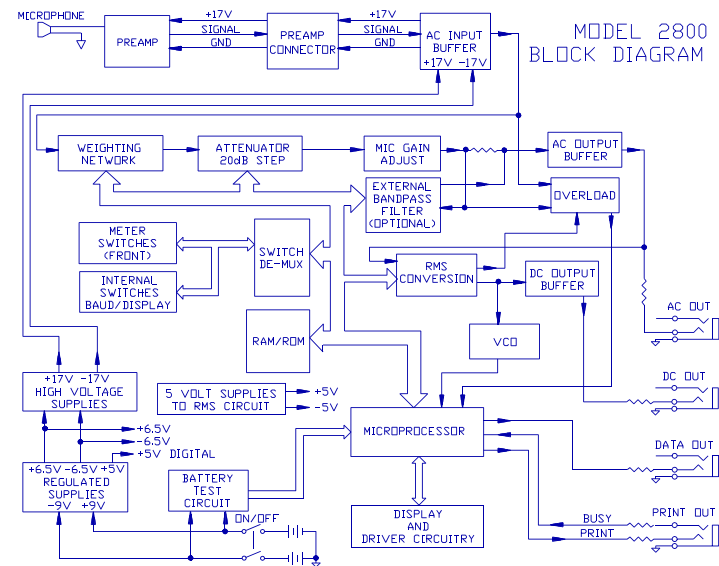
MODEL 2800
BLOCK DIAGRAM

MICROPHONE

PREAMP

+17V
SIGNAL
GND

PREAMP CONNECTOR

+17V
SIGNAL
GND

AC INPUT BUFFER
+17V -17V

WEIGHTING NETWORK

ATTENUATOR 20dB STEP

MIC GAIN ADJUST

AC OUTPUT BUFFER

EXTERNAL BANDPASS FILTER (OPTIONAL)

OVERLOAD

METER SWITCHES (FRONT)

INTERNAL SWITCHES BAUD/DISPLAY

SWITCH DE-MUX

RMS CONVERSION

DC OUTPUT BUFFER

AC OUT

RAM/ROM

VCO

DC OUT

+17V -17V
HIGH VOLTAGE SUPPLIES

5 VOLT SUPPLIES TO RMS CIRCUIT

+5V
-5V

+6.5V
-6.5V
+5V DIGITAL

MICROPROCESSOR

DATA OUT

+6.5V -6.5V +5V
REGULATED SUPPLIES
-9V +9V

BATTERY TEST CIRCUIT

ON/OFF

BUSY
PRINT

PRINT OUT

DISPLAY AND DRIVER CIRCUITRY